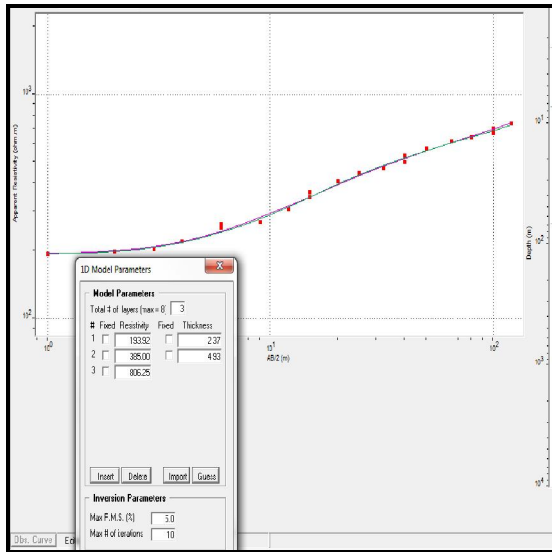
$10^3$

Apparent Resistivity (ohm m)

$10^2$

$10^0$

$10^1$

AB/2 (m)

$10^2$

$10^1$

Depth (m)

$10^2$

$10^3$

$10^4$

1D Model Parameters

X

Model Parameters

Total # of layers (max = 8) 3

# Fixed Resistivity Fixed Thickness

1 193.92 2.37

2 385.00 4.93

3 806.25

Insert Delete Import Guess

Inversion Parameters

Max F.M.S. (%) 5.0

Max # of iterations 10

Obs. Curve Edi